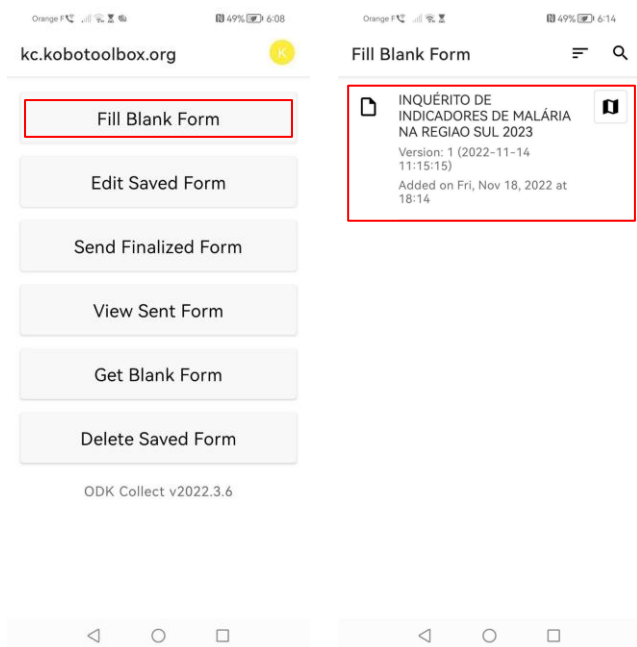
Orange F 49% 6:08

kc.kobotoolbox.org

K

Fill Blank Form

Edit Saved Form

Send Finalized Form

View Sent Form

Get Blank Form

Delete Saved Form

ODK Collect v2022.3.6

Orange F 49% 6:14

Fill Blank Form

INQUÉRITO DE INDICADORES DE MALÁRIA NA REGIAO SUL 2023

Version: 1 (2022-11-14 11:15:15)

Added on Fri, Nov 18, 2022 at 18:14